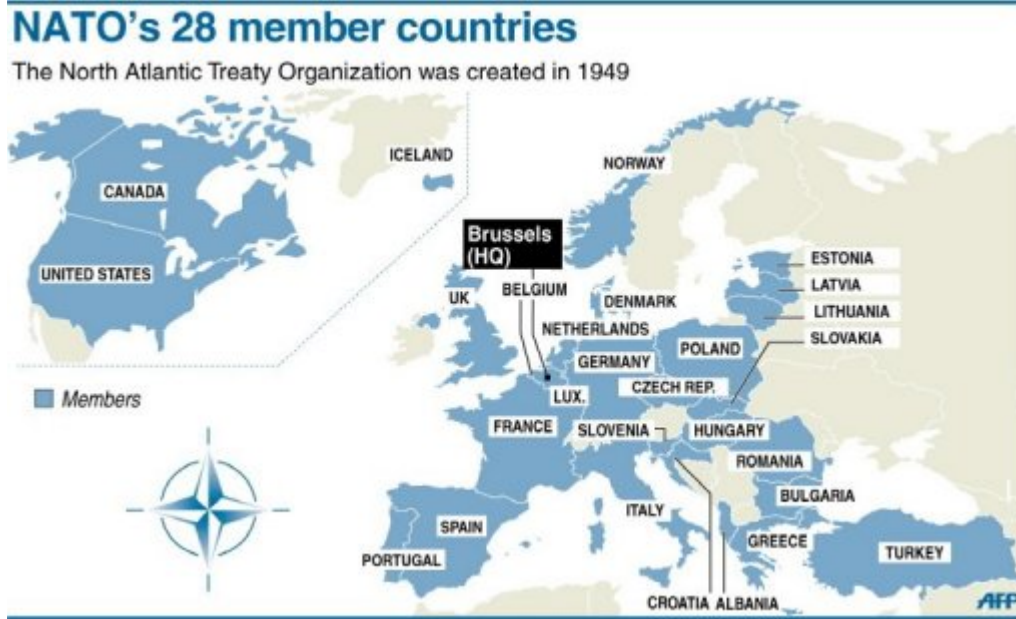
NATO's 28 member countries

The North Atlantic Treaty Organization was created in 1949

ICELAND

CANADA

UNITED STATES

NORWAY

Brussels (HQ)

UK

BELGIUM

DENMARK

NETHERLANDS

ESTONIA

LATVIA

LITHUANIA

SLOVAKIA

POLAND

GERMANY

CZECH REP.

LUX.

Members

FRANCE

SLOVENIA

HUNGARY

ROMANIA

BULGARIA

ITALY

SPAIN

PORTUGAL

GREECE

TURKEY

CROATIA

ALBANIA

AFP